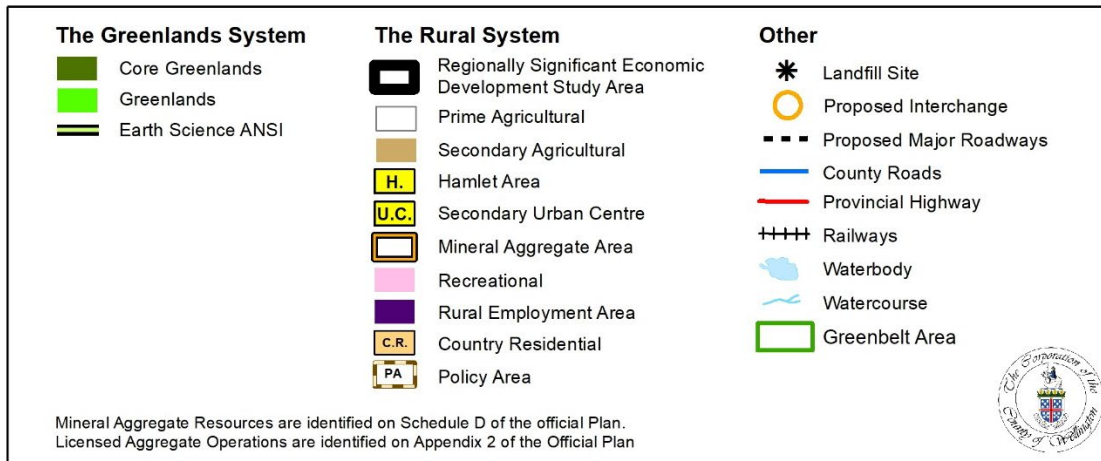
The Greenlands System

Core Greenlands

Greenlands

Earth Science ANSI

The Rural System

Regionally Significant Economic Development Study Area

Prime Agricultural

Secondary Agricultural

H. Hamlet Area

U.C. Secondary Urban Centre

Mineral Aggregate Area

Recreational

Rural Employment Area

C.R. Country Residential

PA Policy Area

Other

Landfill Site

Proposed Interchange

Proposed Major Roadways

County Roads

Provincial Highway

Railways

Waterbody

Watercourse

Greenbelt Area

The Corporation of the County of Wellington

Mineral Aggregate Resources are identified on Schedule D of the official Plan.
Licensed Aggregate Operations are identified on Appendix 2 of the Official Plan